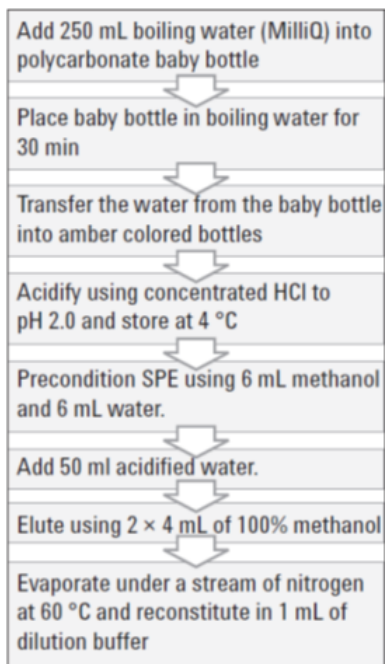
Add 250 mL boiling water (MilliQ) into polycarbonate baby bottle

Place baby bottle in boiling water for 30 min

Transfer the water from the baby bottle into amber colored bottles

Acidify using concentrated HCl to pH 2.0 and store at 4 °C

Precondition SPE using 6 mL methanol and 6 mL water.

Add 50 ml acidified water.

Elute using 2 × 4 mL of 100% methanol

Evaporate under a stream of nitrogen at 60 °C and reconstitute in 1 mL of dilution buffer